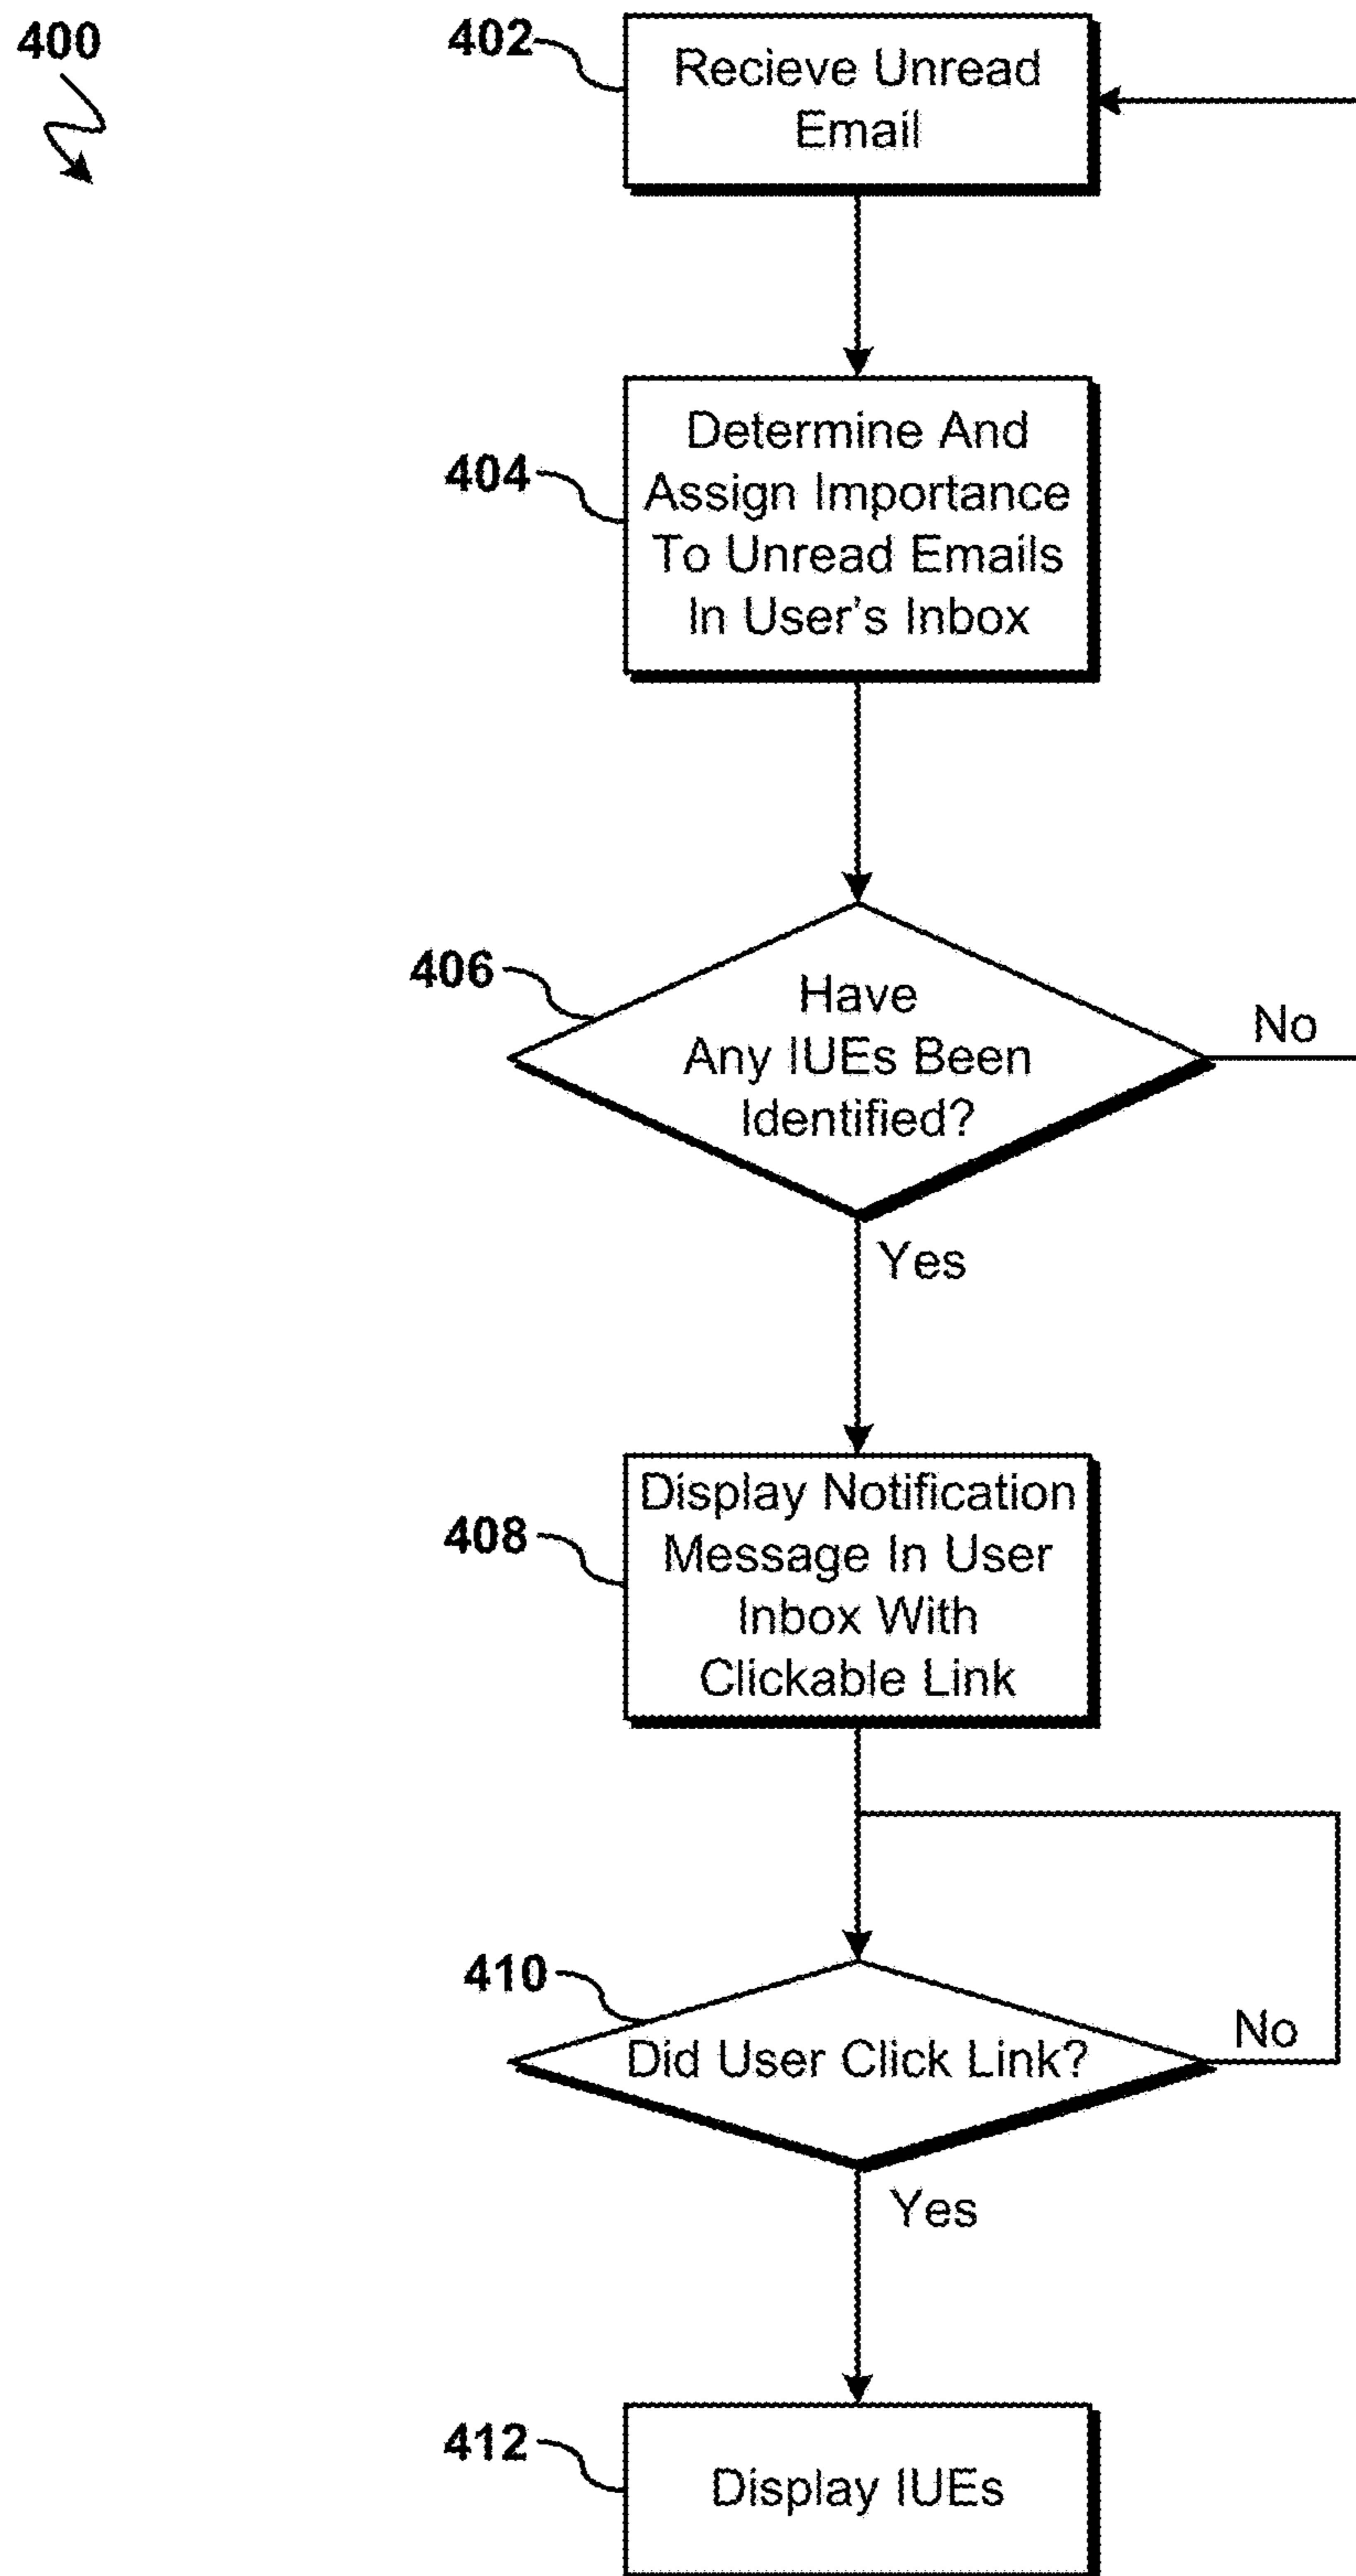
400

402 Recieve Unread Email

404 Determine And Assign Importance To Unread Emails In User's Inbox

406 Have Any IUEs Been Identified?

No

Yes

408 Display Notification Message In User Inbox With Clickable Link

410 Did User Click Link?

No

Yes

412 Display IUEs